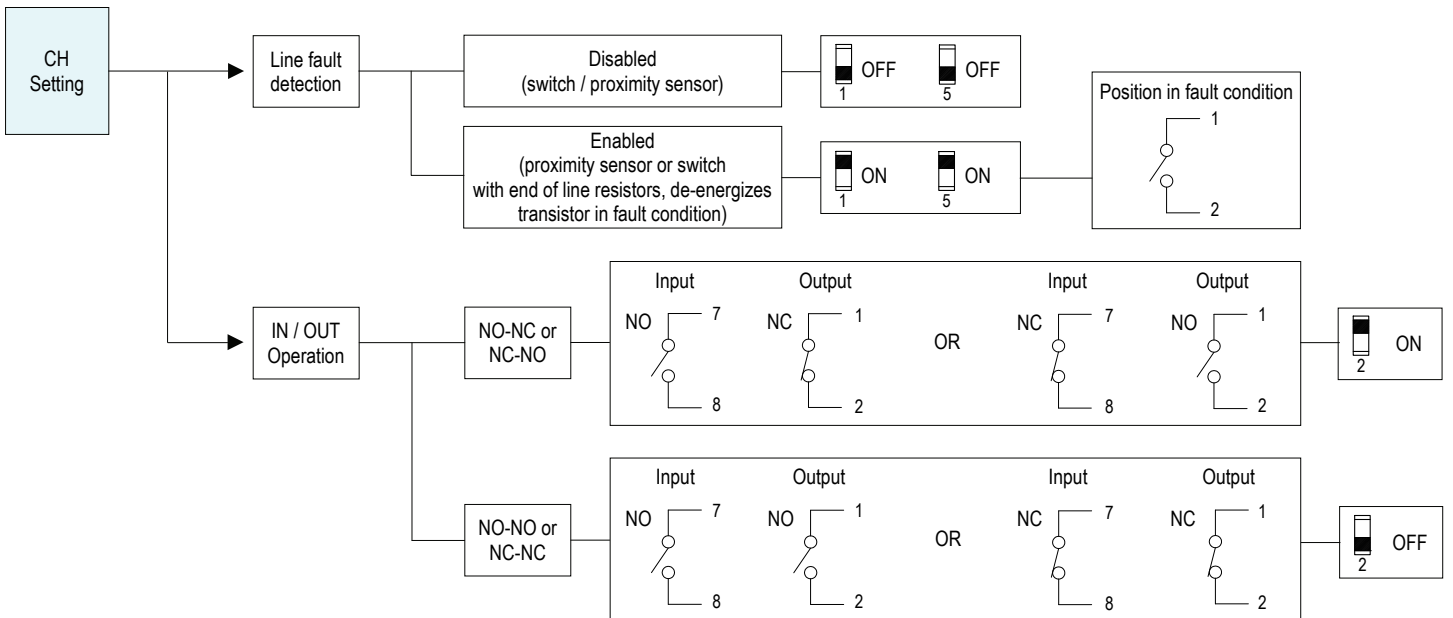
CH Setting

Line fault detection

Disabled (switch / proximity sensor)

OFF 1 OFF 5

Enabled (proximity sensor or switch with end of line resistors, de-energizes transistor in fault condition)

ON 1 ON 5

Position in fault condition
1
2

IN / OUT Operation

NO-NC or NC-NO

Input NO 7 8
Output NC 1 2
OR
Input NC 7 8
Output NO 1 2

2 ON

NO-NO or NC-NC

Input NO 7 8
Output NO 1 2
OR
Input NC 7 8
Output NC 1 2

2 OFF